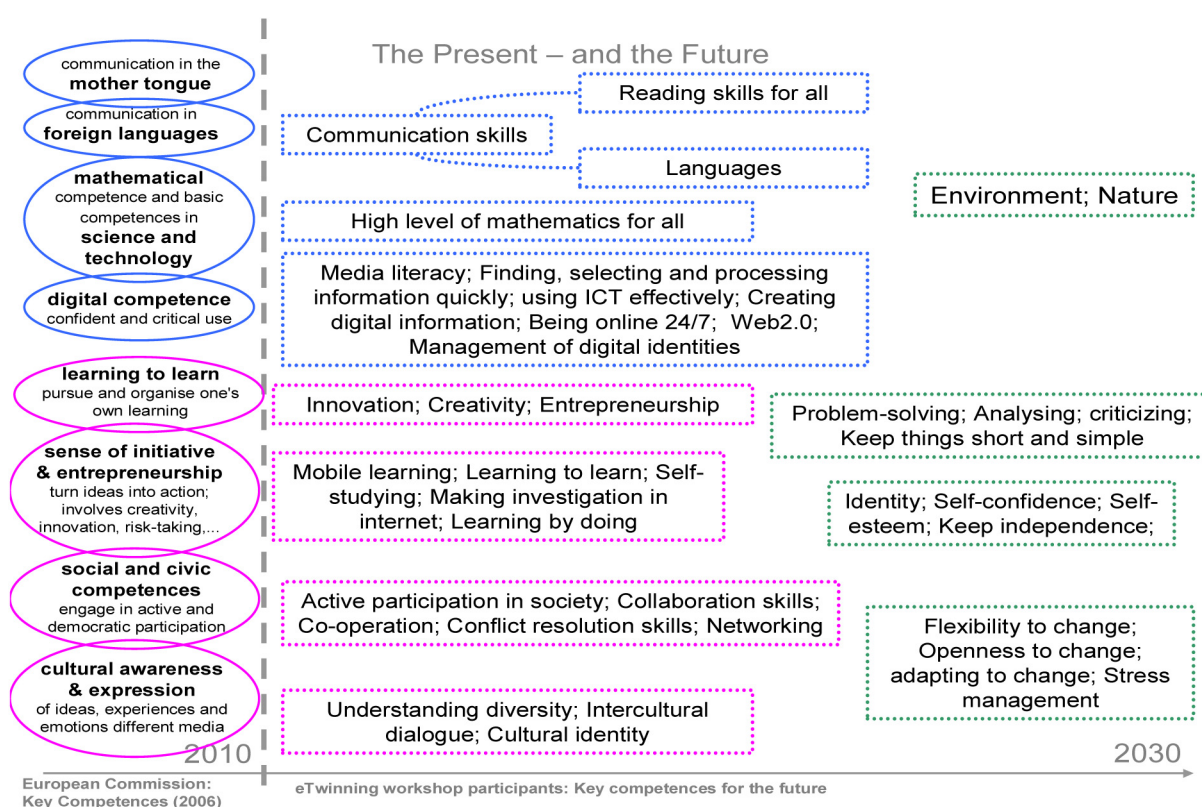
communication in the **mother tongue**

communication in **foreign languages**

**mathematical** competence and basic competences in **science and technology**

**digital competence** confident and critical use

**learning to learn** pursue and organise one's own learning

**sense of initiative & entrepreneurship** turn ideas into action; involves creativity, innovation, risk-taking,...

**social and civic competences** engage in active and democratic participation

**cultural awareness & expression** of ideas, experiences and emotions different media

The Present – and the Future

Reading skills for all

Communication skills

Languages

Environment; Nature

High level of mathematics for all

Media literacy; Finding, selecting and processing information quickly; using ICT effectively; Creating digital information; Being online 24/7; Web2.0; Management of digital identities

Innovation; Creativity; Entrepreneurship

Problem-solving; Analysing; criticizing; Keep things short and simple

Mobile learning; Learning to learn; Selfstudying; Making investigation in internet; Learning by doing

Identity; Self-confidence; Selfesteem; Keep independence;

Active participation in society; Collaboration skills; Co-operation; Conflict resolution skills; Networking

Flexibility to change; Openness to change; adapting to change; Stress management

Understanding diversity; Intercultural dialogue; Cultural identity

2010

2030

European Commission: Key Competences (2006)

eTwinning workshop participants: Key competences for the future